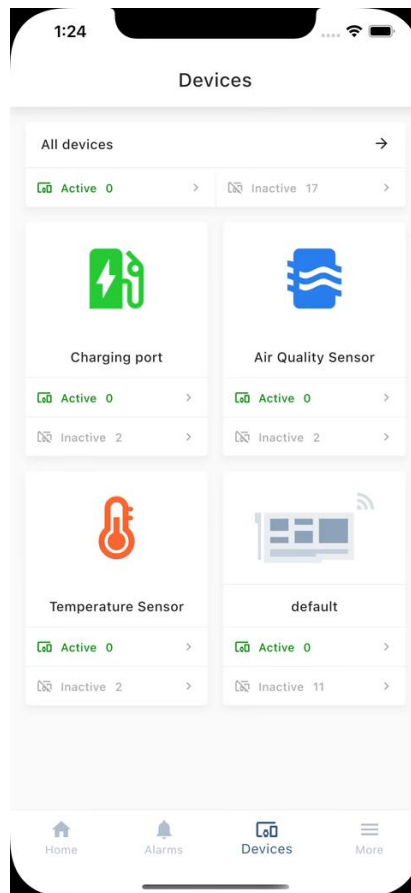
1:24

Devices

All devices →

Active 0 >
Inactive 17 >

Charging port
Active 0 >
Inactive 2 >

Air Quality Sensor
Active 0 >
Inactive 2 >

Temperature Sensor
Active 0 >
Inactive 2 >

default
Active 0 >
Inactive 11 >

Home
Alarms
Devices
More